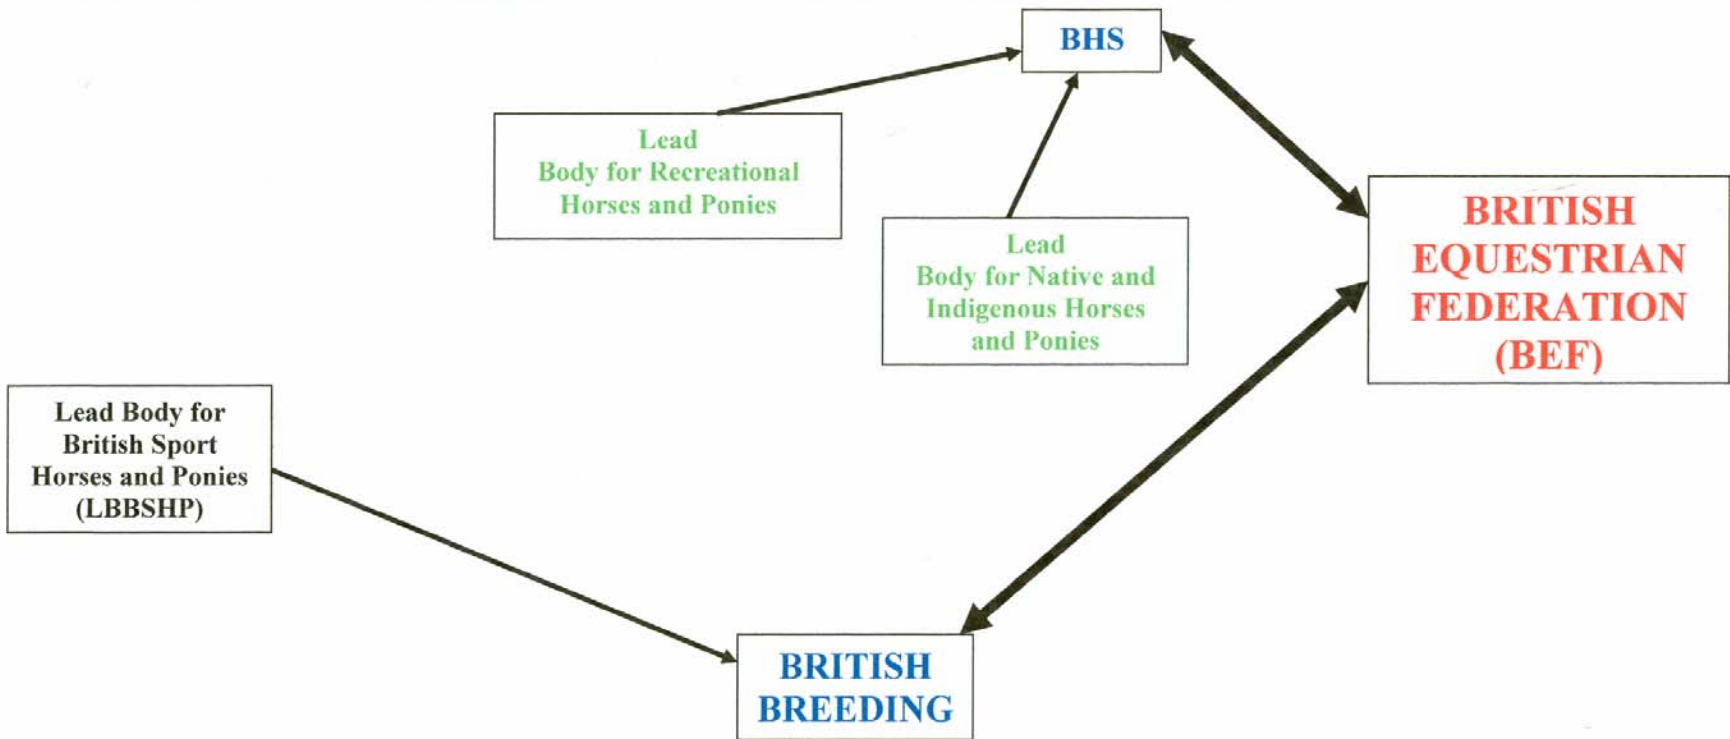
BHS

Lead
Body for Recreational
Horses and Ponies

Lead
Body for Native and
Indigenous Horses
and Ponies

BRITISH
EQUESTRIAN
FEDERATION
(BEF)

Lead Body for
British Sport
Horses and Ponies
(LBBSHP)

BRITISH
BREEDING